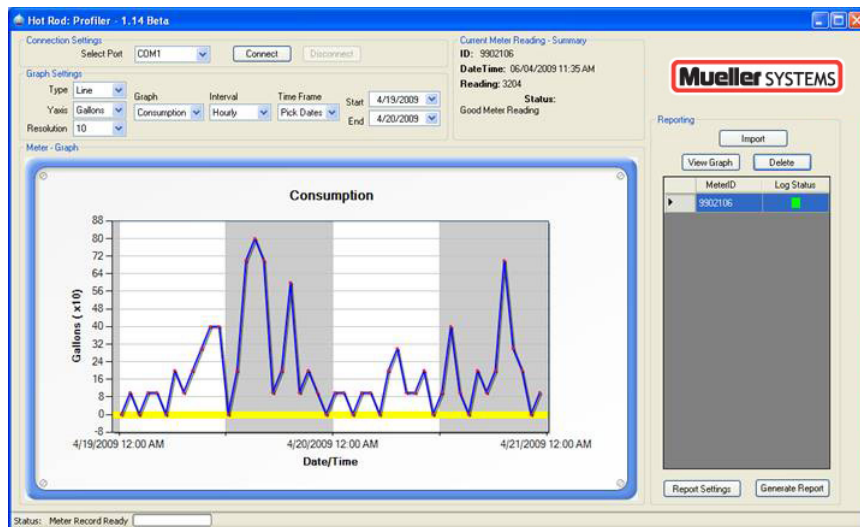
Hot Rod: Profiler - 1.14 Beta

Connection Settings
Select Port COM1 Connect Disconnect

Graph Settings
Type Line
Yaxis Gallons
Resolution 10
Graph Consumption
Interval Hourly
Time Frame Pick Dates
Start 4/19/2009
End 4/20/2009

Current Meter Reading - Summary
ID: 9902106
DateTime: 06/04/2009 11:35 AM
Reading: 3204
Status:
Good Meter Reading

Mueller SYSTEMS

Meter - Graph

Consumption

88
80
72
64
56
48
40
32
24
16
8
0
-8

Gallons (x10)

4/19/2009 12:00 AM 4/20/2009 12:00 AM 4/21/2009 12:00 AM
Date/Time

Reporting
Import
View Graph Delete

| | MeterID | Log Status |
|---|---|---|
| ▸ | 9902106 | |

Report Settings Generate Report

Status: Meter Record Ready